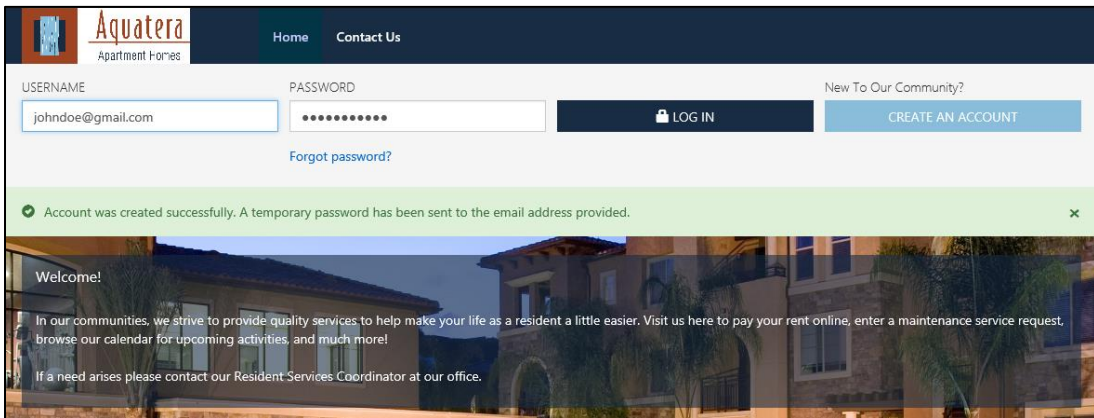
Aquatera
Apartment Homes

Home
Contact Us

USERNAME
johndoe@gmail.com

PASSWORD
•••••••••••

LOG IN

Forgot password?

New To Our Community?
CREATE AN ACCOUNT

Account was created successfully. A temporary password has been sent to the email address provided.

×

Welcome!

In our communities, we strive to provide quality services to help make your life as a resident a little easier. Visit us here to pay your rent online, enter a maintenance service request, browse our calendar for upcoming activities, and much more!

If a need arises please contact our Resident Services Coordinator at our office.